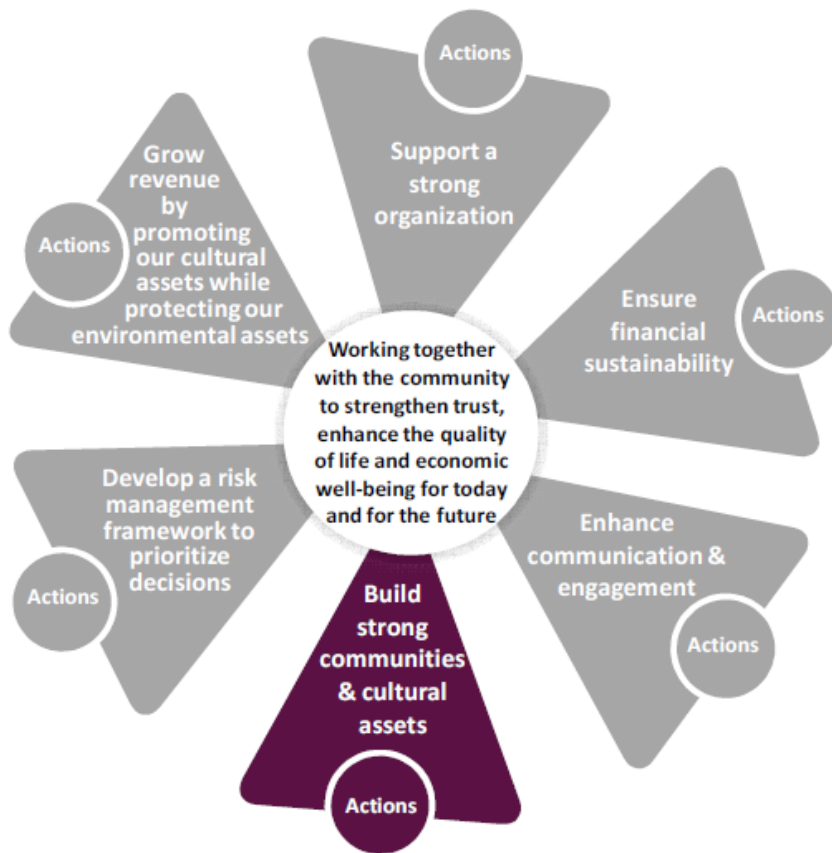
Working together with the community to strengthen trust, enhance the quality of life and economic well-being for today and for the future

Actions

Support a strong organization

Ensure financial sustainability

Actions

Enhance communication & engagement

Actions

Build strong communities & cultural assets

Actions

Develop a risk management framework to prioritize decisions

Actions

Grow revenue by promoting our cultural assets while protecting our environmental assets

Actions